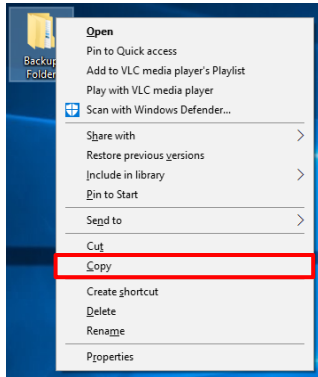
Backup Folder

Open
Pin to Quick access
Add to VLC media player's Playlist
Play with VLC media player
Scan with Windows Defender...
Share with
Restore previous versions
Include in library
Pin to Start
Send to
Cut
Copy
Create shortcut
Delete
Rename
Properties